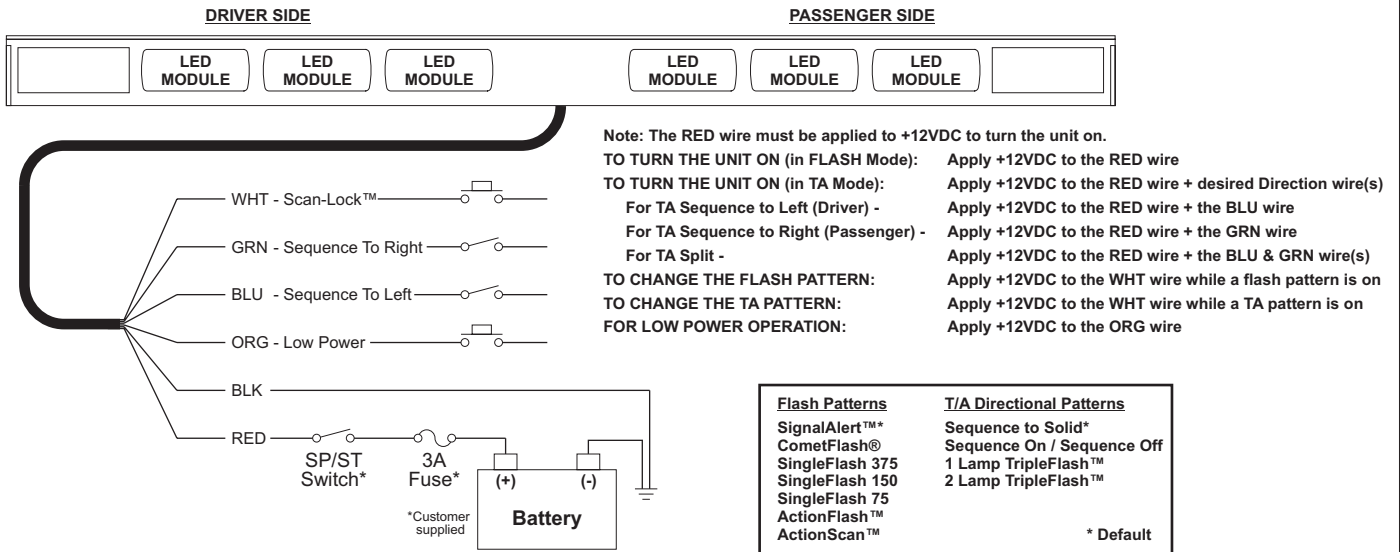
DRIVER SIDE

PASSENGER SIDE

LED MODULE

LED MODULE

LED MODULE

LED MODULE

LED MODULE

LED MODULE

Note: The RED wire must be applied to +12VDC to turn the unit on.

| | |
|---|---|
| TO TURN THE UNIT ON (in FLASH Mode): | Apply +12VDC to the RED wire |
| TO TURN THE UNIT ON (in TA Mode): | Apply +12VDC to the RED wire + desired Direction wire(s) |
| For TA Sequence to Left (Driver) - | Apply +12VDC to the RED wire + the BLU wire |
| For TA Sequence to Right (Passenger) - | Apply +12VDC to the RED wire + the GRN wire |
| For TA Split - | Apply +12VDC to the RED wire + the BLU & GRN wire(s) |
| TO CHANGE THE FLASH PATTERN: | Apply +12VDC to the WHT wire while a flash pattern is on |
| TO CHANGE THE TA PATTERN: | Apply +12VDC to the WHT wire while a TA pattern is on |
| FOR LOW POWER OPERATION: | Apply +12VDC to the ORG wire |

WHT - Scan-Lock™

GRN - Sequence To Right

BLU - Sequence To Left

ORG - Low Power

BLK

RED

SP/ST Switch*

3A Fuse*

(+)

(-)

Battery

*Customer supplied

| Flash Patterns | T/A Directional Patterns |
|---|---|
| SignalAlert™* | Sequence to Solid* |
| CometFlash® | Sequence On / Sequence Off |
| SingleFlash 375 | 1 Lamp TripleFlash™ |
| SingleFlash 150 | 2 Lamp TripleFlash™ |
| SingleFlash 75 | |
| ActionFlash™ | |
| ActionScan™ | * Default |